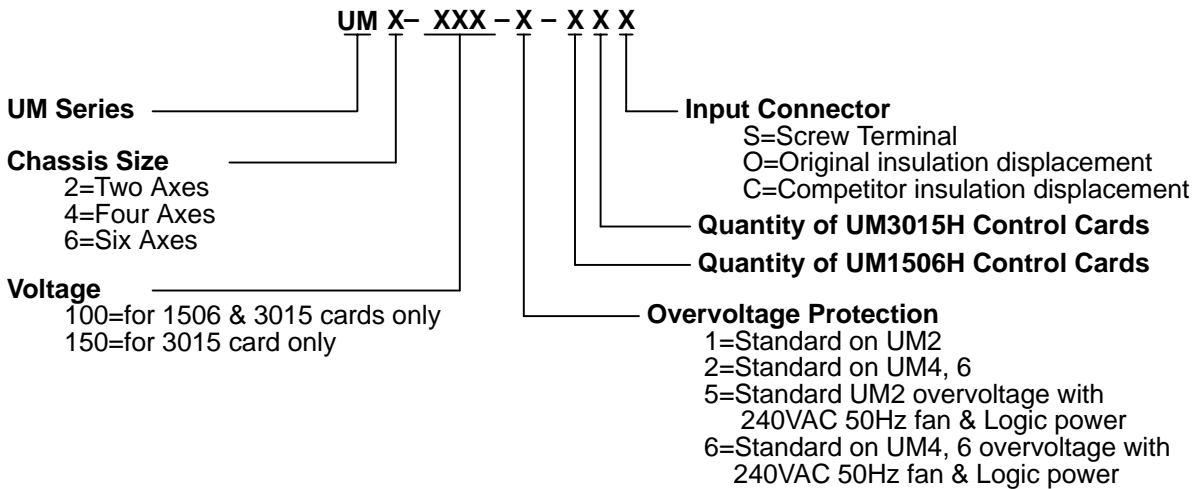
UM X– XXX – X – X X X

UM Series

Chassis Size
2=Two Axes
4=Four Axes
6=Six Axes

Voltage
100=for 1506 & 3015 cards only
150=for 3015 card only

Input Connector
S=Screw Terminal
O=Original insulation displacement
C=Competitor insulation displacement

Quantity of UM3015H Control Cards

Quantity of UM1506H Control Cards

Overvoltage Protection
1=Standard on UM2
2=Standard on UM4, 6
5=Standard UM2 overvoltage with 240VAC 50Hz fan & Logic power
6=Standard on UM4, 6 overvoltage with 240VAC 50Hz fan & Logic power